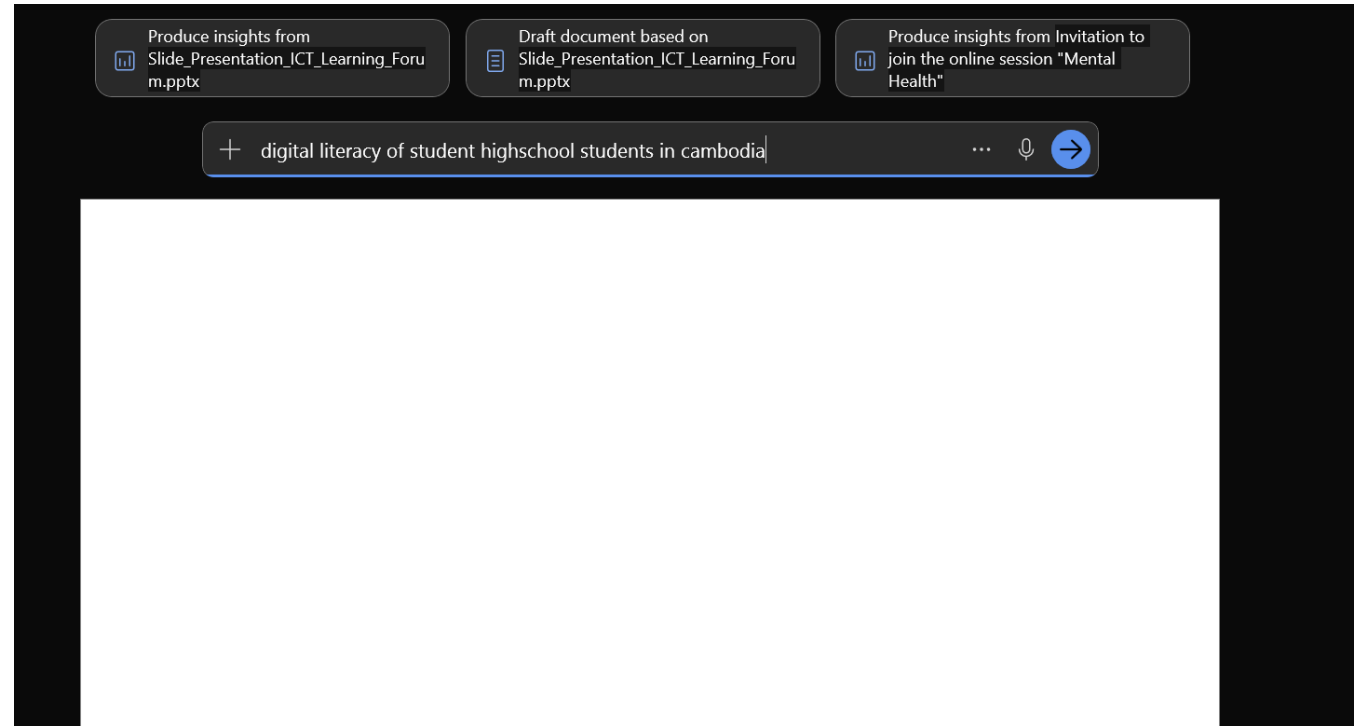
Produce insights from Slide_Presentation_ICT_Learning_Forum.pptx

Draft document based on Slide_Presentation_ICT_Learning_Forum.pptx

Produce insights from Invitation to join the online session "Mental Health"

digital literacy of student highschool students in cambodia